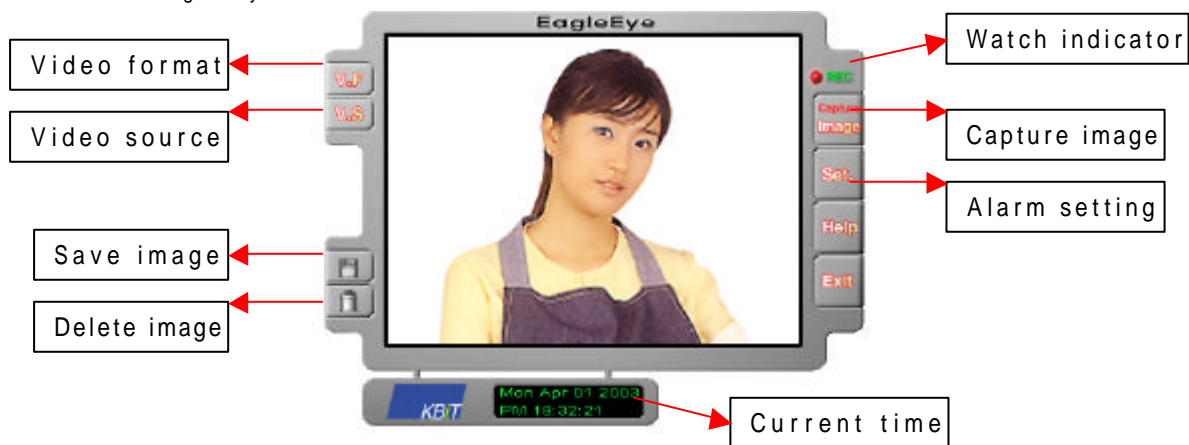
EagleEye

Video format

V.F

Video source

V.S

Save image

Delete image

Watch indicator

REC

Capture image

Capture Image

Alarm setting

Set

Help

Exit

KBIT

Mon Apr 01 2003
PM 18:32:21

Current time